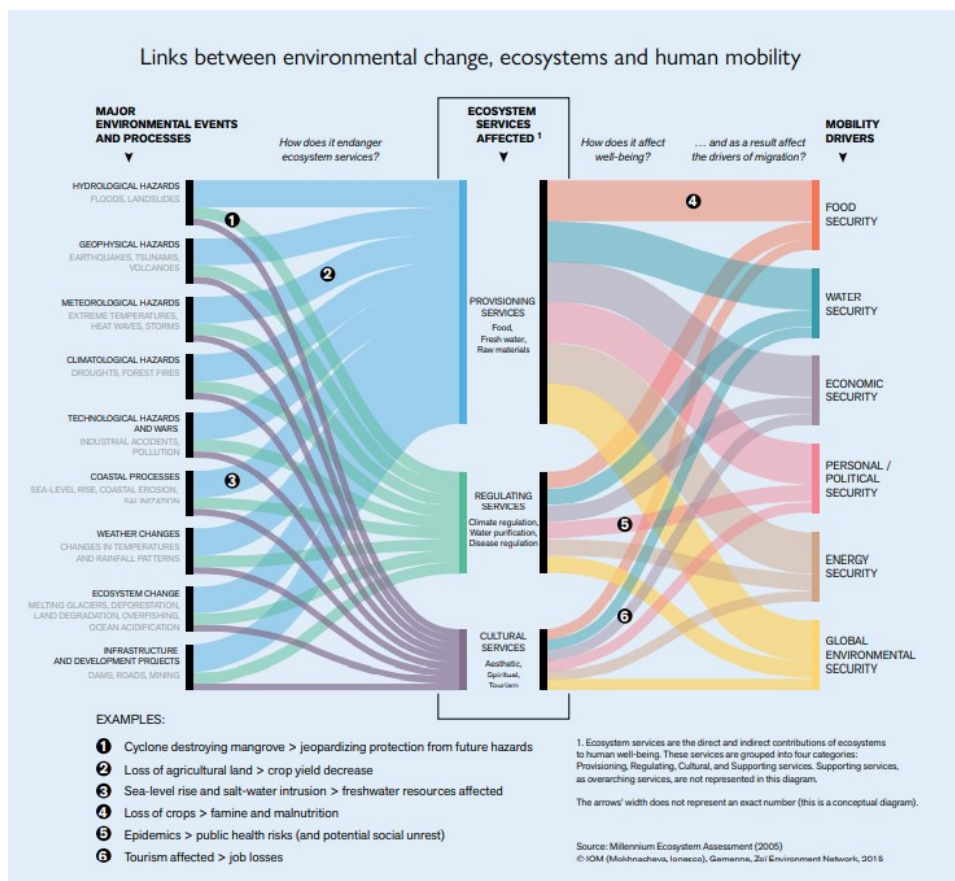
Links between environmental change, ecosystems and human mobility

MAJOR ENVIRONMENTAL EVENTS AND PROCESSES

How does it endanger ecosystem services?

ECOSYSTEM SERVICES AFFECTED $^1$

How does it affect well-being?

... and as a result affect the drivers of migration?

MOBILITY DRIVERS

HYDROLOGICAL HAZARDS
FLOODS, LANDSLIDES

GEOPHYSICAL HAZARDS
EARTHQUAKES, TSUNAMIS, VOLCANOES

METEOROLOGICAL HAZARDS
EXTREME TEMPERATURES, HEAT WAVES, STORMS

CLIMATOLOGICAL HAZARDS
DROUGHTS, FOREST FIRES

TECHNOLOGICAL HAZARDS AND WARS
INDUSTRIAL ACCIDENTS, POLLUTION

COASTAL PROCESSES
SEA-LEVEL RISE, COASTAL EROSION, SALINIZATION

WEATHER CHANGES
CHANGES IN TEMPERATURES AND RAINFALL PATTERNS

ECOSYSTEM CHANGE
MELTING GLACIERS, DEFORESTATION, LAND DEGRADATION, OVERFISHING, OCEAN ACIDIFICATION

INFRASTRUCTURE AND DEVELOPMENT PROJECTS
DAMS, ROADS, MINING

1 2 3 4 5 6

PROVISIONING SERVICES
Food, Fresh water, Raw materials

REGULATING SERVICES
Climate regulation, Water purification, Disease regulation

CULTURAL SERVICES
Aesthetic, Spiritual, Tourism

FOOD SECURITY

WATER SECURITY

ECONOMIC SECURITY

PERSONAL / POLITICAL SECURITY

ENERGY SECURITY

GLOBAL ENVIRONMENTAL SECURITY

EXAMPLES:
1 Cyclone destroying mangrove > jeopardizing protection from future hazards
2 Loss of agricultural land > crop yield decrease
3 Sea-level rise and salt-water intrusion > freshwater resources affected
4 Loss of crops > famine and malnutrition
5 Epidemics > public health risks (and potential social unrest)
6 Tourism affected > job losses

1. Ecosystem services are the direct and indirect contributions of ecosystems to human well-being. These services are grouped into four categories: Provisioning, Regulating, Cultural, and Supporting services. Supporting services, as overarching services, are not represented in this diagram.

The arrows' width does not represent an exact number (this is a conceptual diagram).

Source: Millennium Ecosystem Assessment (2005)
© IOM (Mokhnacheva, Ionesco), Gemenne, Zoï Environment Network, 2015